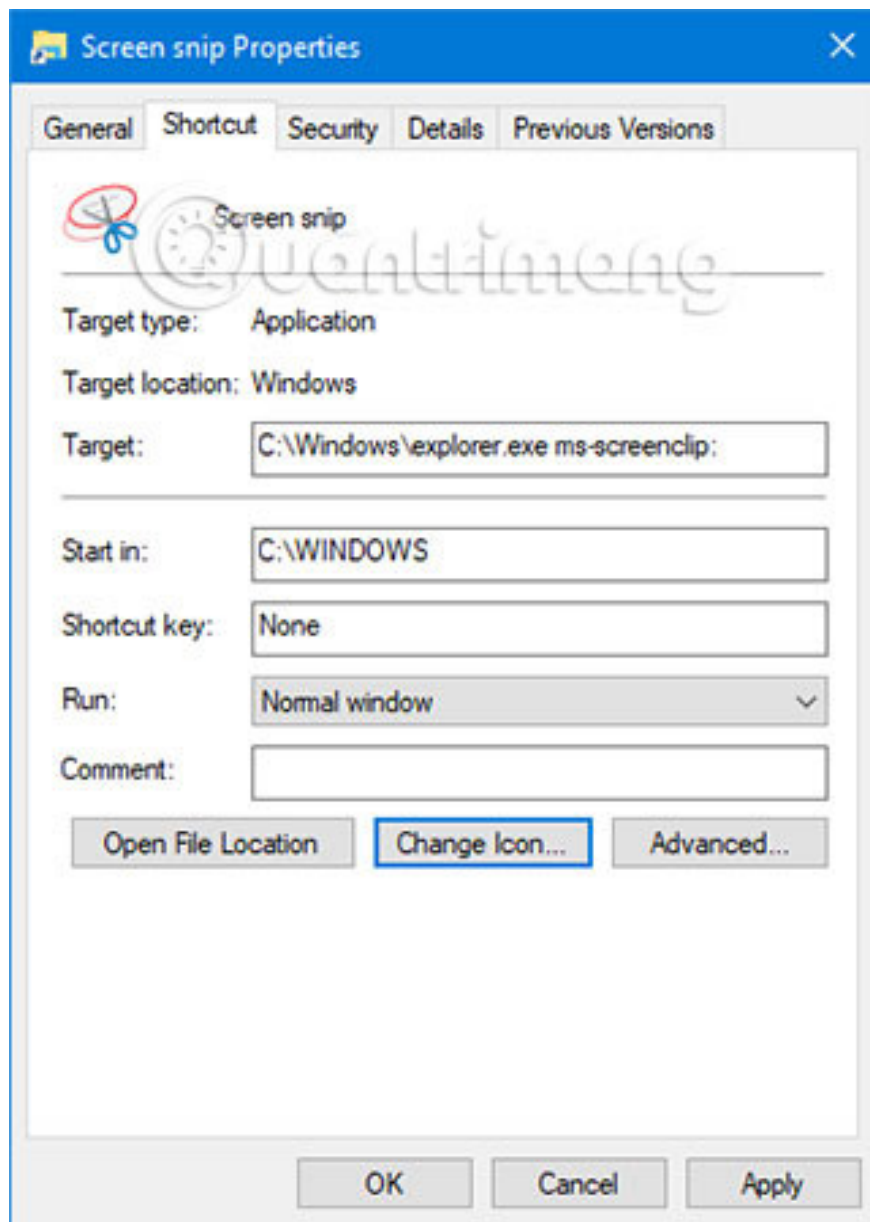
Screen snip Properties

General | Shortcut | Security | Details | Previous Versions

Screen snip

Quantrimang

Target type: Application

Target location: Windows

Target: C:\Windows\explorer.exe ms-screenclip:

Start in: C:\WINDOWS

Shortcut key: None

Run: Normal window

Comment:

Open File Location | Change Icon... | Advanced...

OK | Cancel | Apply